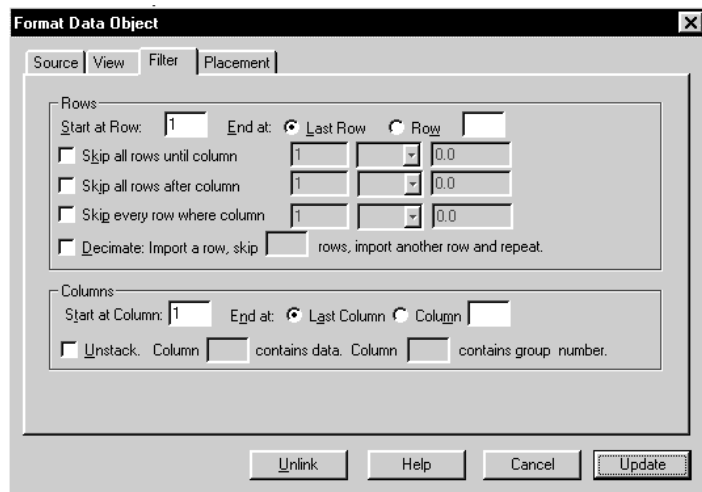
Format Data Object

Source | View | Filter | Placement

Rows
Start at Row: 1 End at: Last Row Row
Skip all rows until column 1 0.0
Skip all rows after column 1 0.0
Skip every row where column 1 0.0
Decimate: Import a row, skip rows, import another row and repeat.

Columns
Start at Column: 1 End at: Last Column Column
Unstack. Column contains data. Column contains group number.

Unlink Help Cancel Update